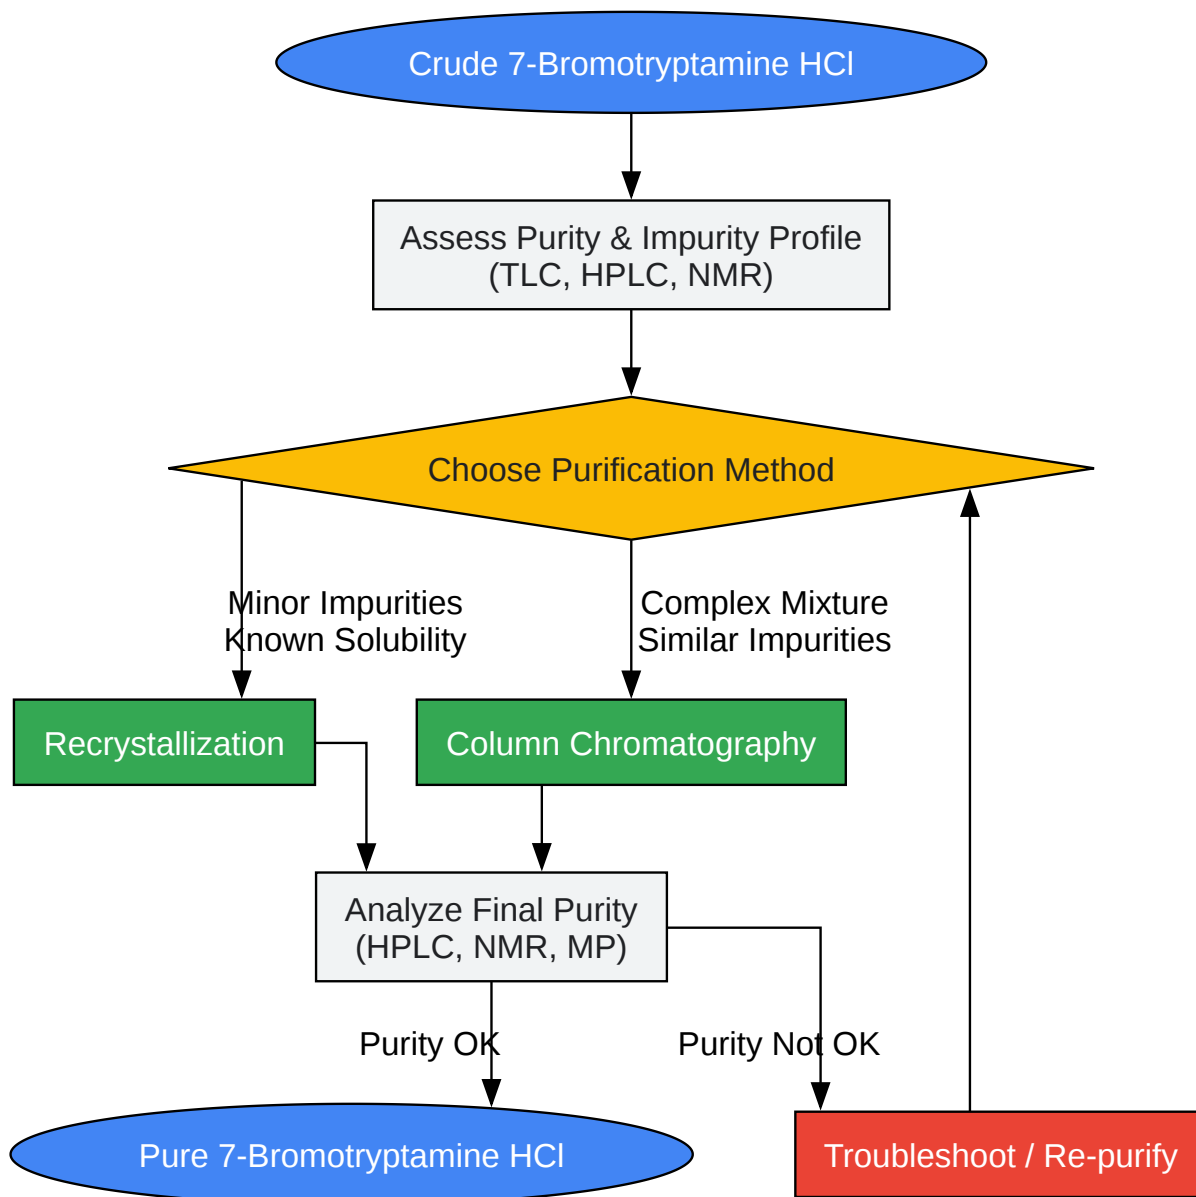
Crude 7-Bromotryptamine HCl

Assess Purity & Impurity Profile
(TLC, HPLC, NMR)

Choose Purification Method

Minor Impurities
Known Solubility

Complex Mixture
Similar Impurities

Recrystallization

Column Chromatography

Analyze Final Purity
(HPLC, NMR, MP)

Purity OK

Purity Not OK

Pure 7-Bromotryptamine HCl

Troubleshoot / Re-purify